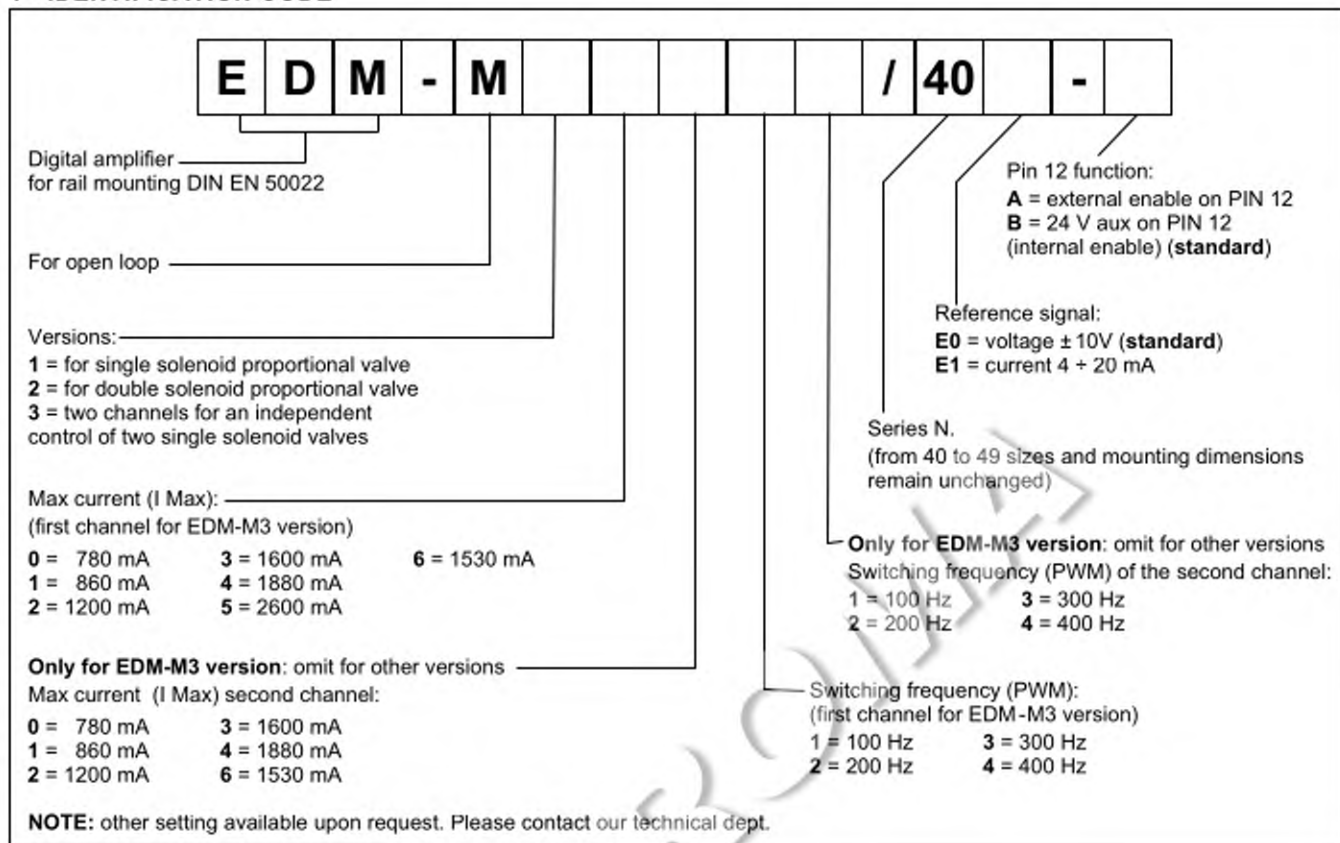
| E | D | M | - | M |  |  |  |  |  | / | 40 |  | - |  |
|---|---|---|---|---|---|---|---|---|---|---|---|---|---|---|

Digital amplifier for rail mounting DIN EN 50022

For open loop

Versions:
**1** = for single solenoid proportional valve
**2** = for double solenoid proportional valve
**3** = two channels for an independent control of two single solenoid valves

Max current (I Max):
(first channel for EDM-M3 version)
**0** = 780 mA **3** = 1600 mA **6** = 1530 mA
**1** = 860 mA **4** = 1880 mA
**2** = 1200 mA **5** = 2600 mA

**Only for EDM-M3 version**: omit for other versions
Max current (I Max) second channel:
**0** = 780 mA **3** = 1600 mA
**1** = 860 mA **4** = 1880 mA
**2** = 1200 mA **6** = 1530 mA

Pin 12 function:
**A** = external enable on PIN 12
**B** = 24 V aux on PIN 12 (internal enable) (**standard**)

Reference signal:
**E0** = voltage ± 10V (**standard**)
**E1** = current 4 ÷ 20 mA

Series N.
(from 40 to 49 sizes and mounting dimensions remain unchanged)

**Only for EDM-M3 version**: omit for other versions
Switching frequency (PWM) of the second channel:
**1** = 100 Hz **3** = 300 Hz
**2** = 200 Hz **4** = 400 Hz

Switching frequency (PWM):
(first channel for EDM-M3 version)
**1** = 100 Hz **3** = 300 Hz
**2** = 200 Hz **4** = 400 Hz

**NOTE:** other setting available upon request. Please contact our technical dept.